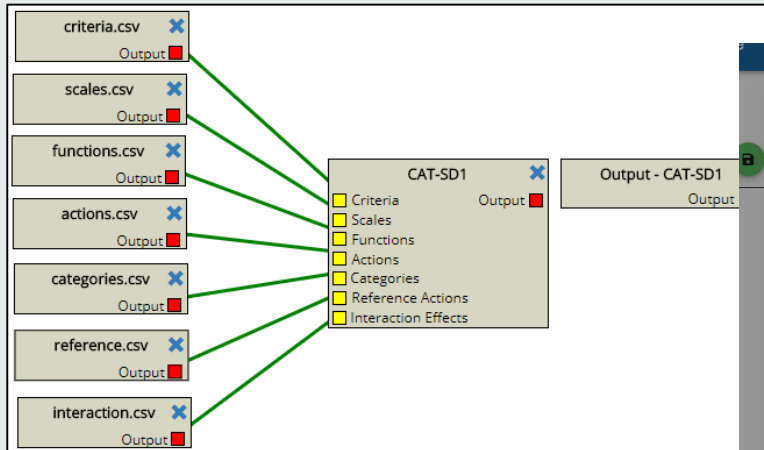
criteria.csv
Output

scales.csv
Output

functions.csv
Output

actions.csv
Output

categories.csv
Output

reference.csv
Output

interaction.csv
Output

CAT-SD1
Criteria
Scales
Functions
Actions
Categories
Reference Actions
Interaction Effects
Output

Output - CAT-SD1
Output